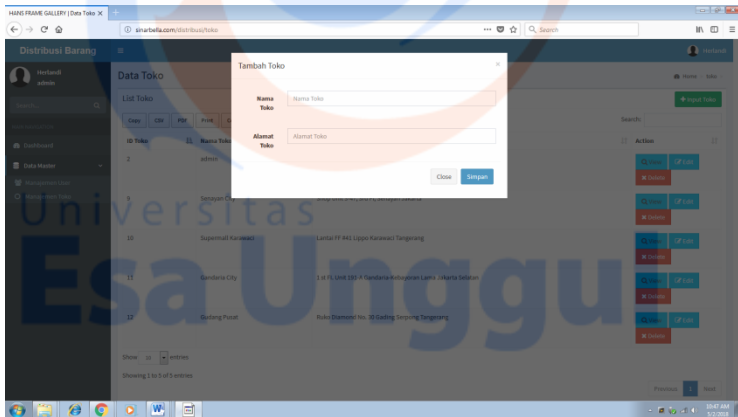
HANS FRAME GALLERY | Data Toko ×

sinarbella.com/distribusi/toko

Search

Distribusi Barang

Herbandi

Herbandi
admin

Search...

Dashboard

Data Master

Data Toko

List Toko

Copy CSV PDF Print

ID Toko

Nama Toko

2

admin

9

Senayan City

10

Supermall Karawaci

Lantai FF #41 Lippo Karawaci Tangerang

11

Gandaria City

1 st FL Unit 193 A Gandaria Kebayoran Lama Jakarta Selatan

12

Gudang Pusat

Ruko Diamond No. 30 Gading Serpong Tangerang

Show 10 entries

Showing 1 to 5 of 5 entries

Home Toko

+ Input Toko

Search:

Action

View Edit

Delete

View Edit

Delete

View Edit

Delete

View Edit

Delete

View Edit

Delete

Previous 1 Next

Tambah Toko

×

Nama Toko

Nama Toko

Alamat Toko

Alamat Toko

Close

Simpan

Universitas
EsaUnggul

10:47 AM
5/2/2018